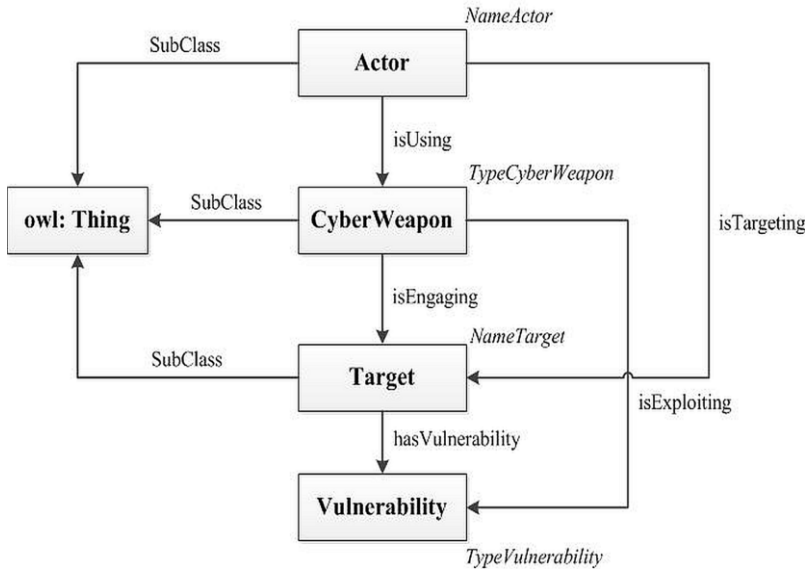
NameActor

SubClass

Actor

isUsing

TypeCyberWeapon

SubClass

owl: Thing

CyberWeapon

isTargeting

isEngaging

NameTarget

SubClass

Target

isExploiting

hasVulnerability

Vulnerability

TypeVulnerability